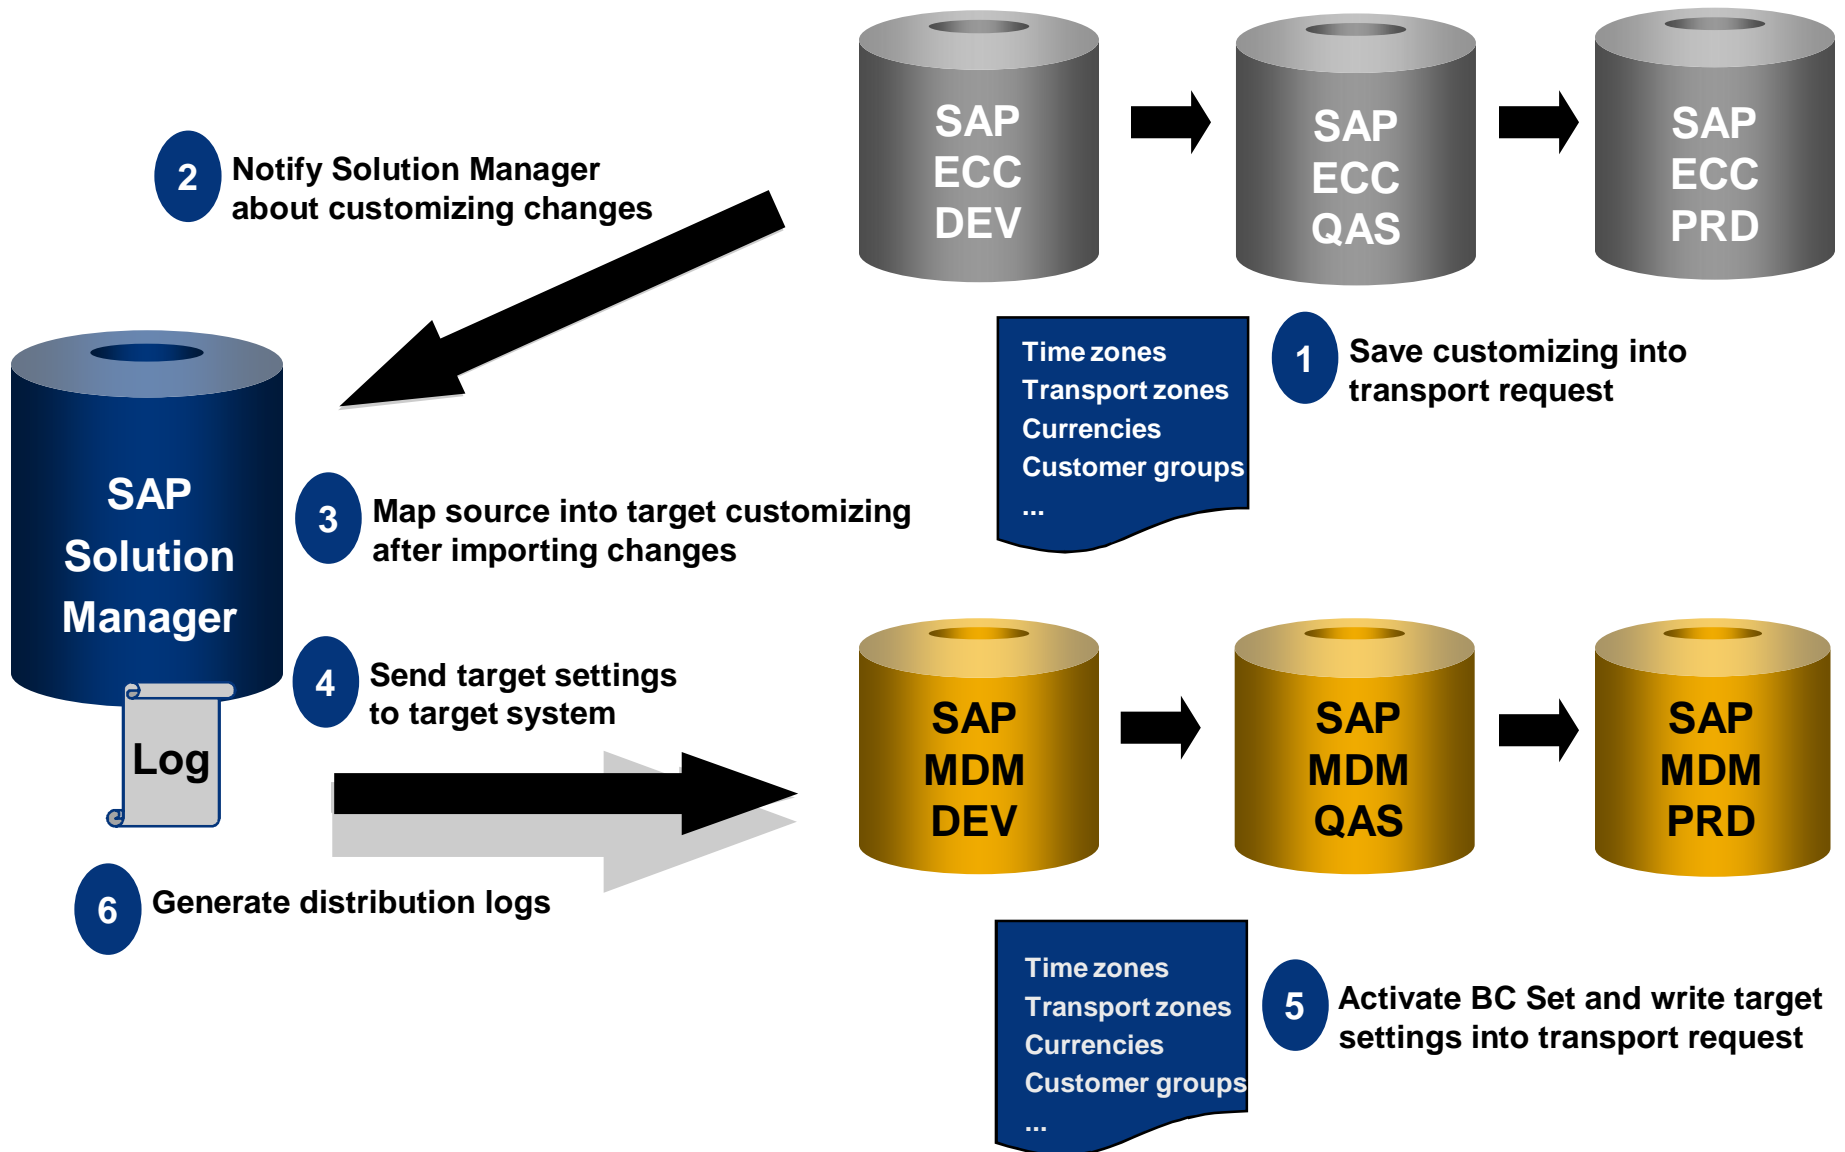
SAP ECC DEV

SAP ECC QAS

SAP ECC PRD

2 Notify Solution Manager about customizing changes

Time zones
Transport zones
Currencies
Customer groups
...

1 Save customizing into transport request

SAP Solution Manager

3 Map source into target customizing after importing changes

4 Send target settings to target system

Log

SAP MDM DEV

SAP MDM QAS

SAP MDM PRD

6 Generate distribution logs

Time zones
Transport zones
Currencies
Customer groups
...

5 Activate BC Set and write target settings into transport request